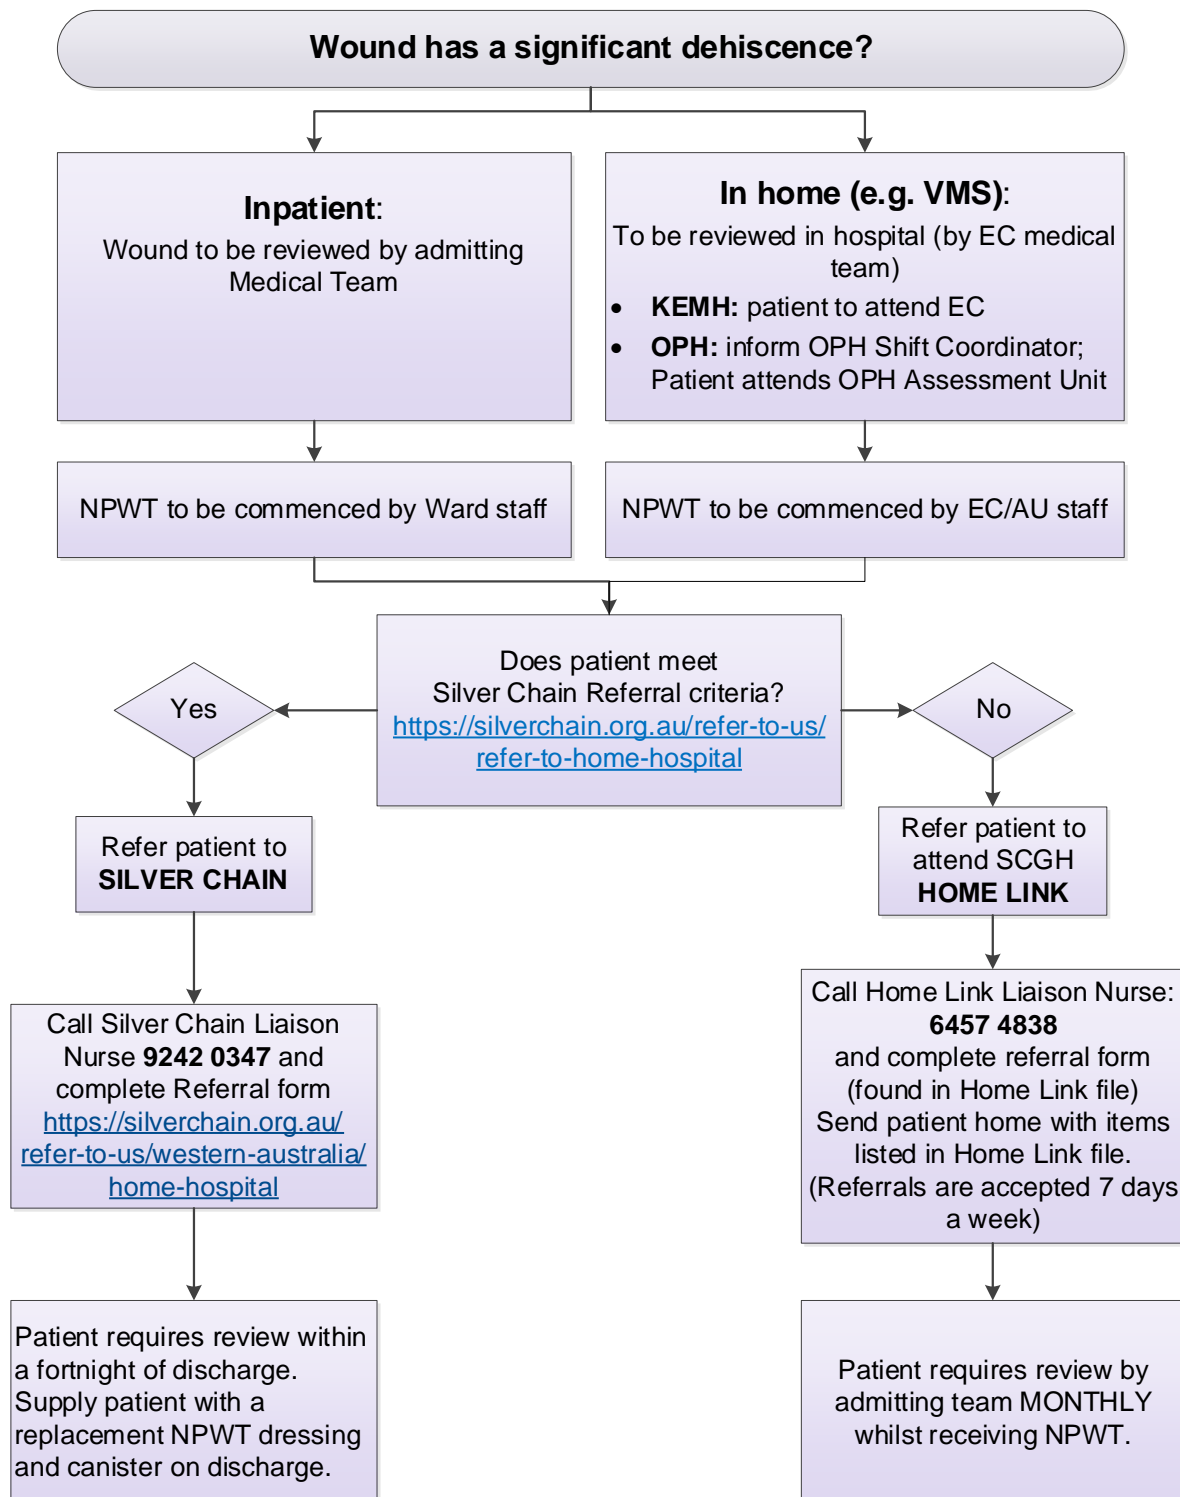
Wound has a significant dehiscence?

**Inpatient**:
Wound to be reviewed by admitting Medical Team

**In home (e.g. VMS)**:
To be reviewed in hospital (by EC medical team)
- **KEMH:** patient to attend EC
- **OPH:** inform OPH Shift Coordinator; Patient attends OPH Assessment Unit

NPWT to be commenced by Ward staff

NPWT to be commenced by EC/AU staff

Does patient meet Silver Chain Referral criteria? https://silverchain.org.au/refer-to-us/refer-to-home-hospital

Yes

No

Refer patient to **SILVER CHAIN**

Refer patient to attend SCGH **HOME LINK**

Call Silver Chain Liaison Nurse **9242 0347** and complete Referral form https://silverchain.org.au/refer-to-us/western-australia/home-hospital

Call Home Link Liaison Nurse: **6457 4838** and complete referral form (found in Home Link file) Send patient home with items listed in Home Link file. (Referrals are accepted 7 days a week)

Patient requires review within a fortnight of discharge. Supply patient with a replacement NPWT dressing and canister on discharge.

Patient requires review by admitting team MONTHLY whilst receiving NPWT.